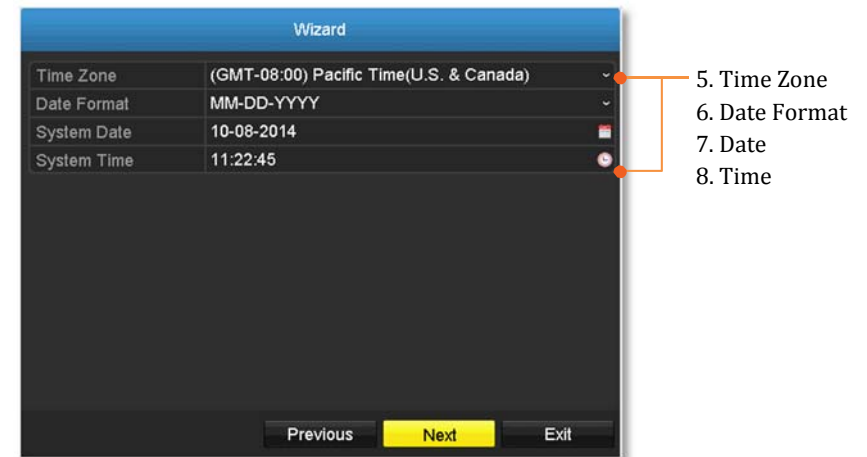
Wizard

| | |
|---|---|
| Time Zone | (GMT-08:00) Pacific Time(U.S. & Canada) |
| Date Format | MM-DD-YYYY |
| System Date | 10-08-2014 |
| System Time | 11:22:45 |

Previous Next Exit

5. Time Zone
6. Date Format
7. Date
8. Time